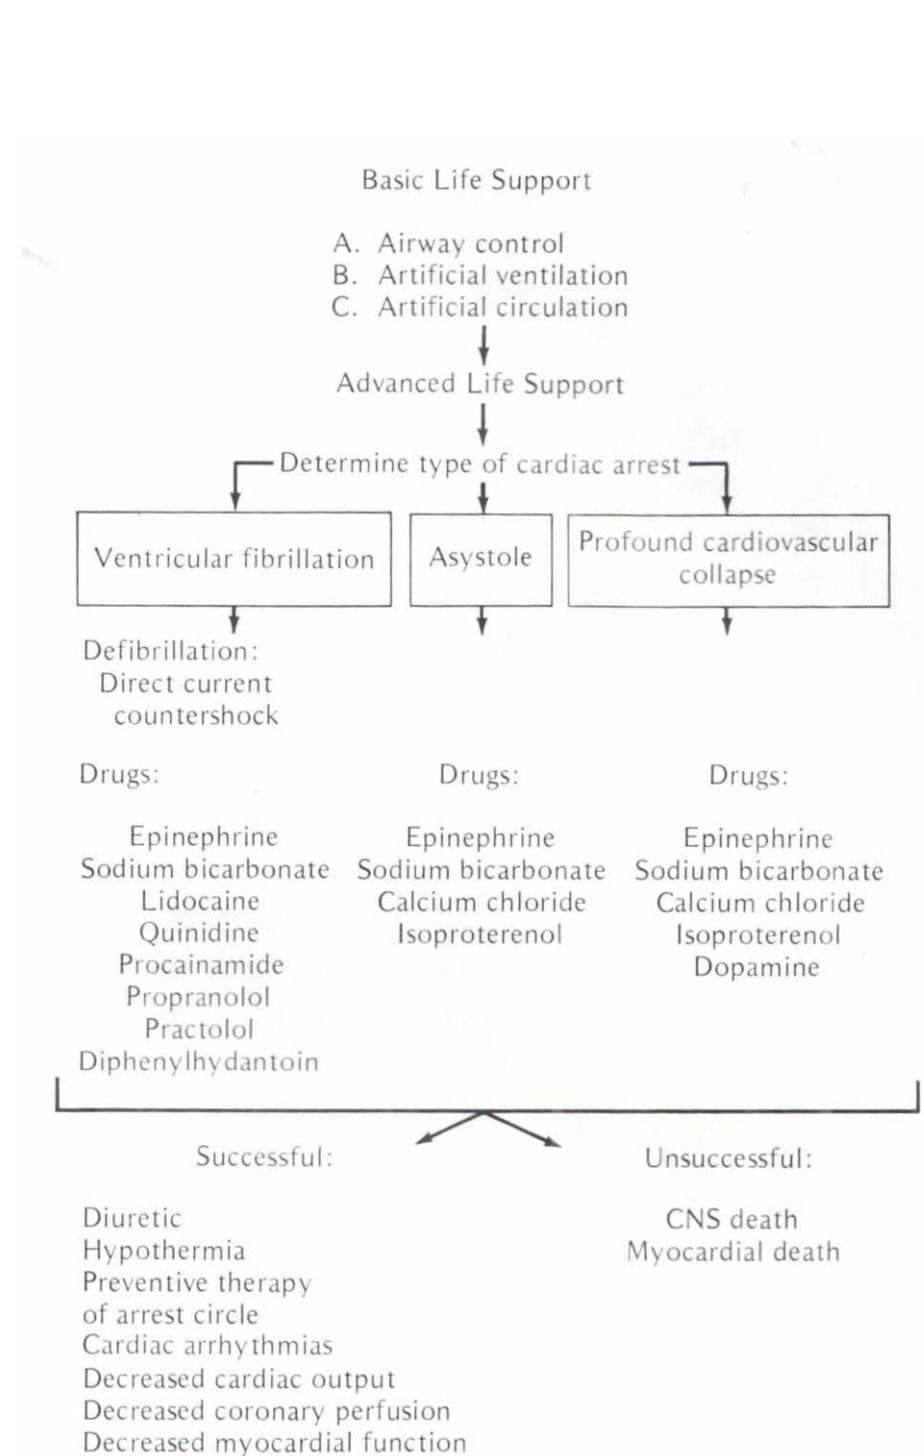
Basic Life Support

A. Airway control
B. Artificial ventilation
C. Artificial circulation

Advanced Life Support

Determine type of cardiac arrest

Ventricular fibrillation

Asystole

Profound cardiovascular collapse

Defibrillation:
Direct current countershock

Drugs:

Epinephrine
Sodium bicarbonate
Lidocaine
Quinidine
Procainamide
Propranolol
Practolol
Diphenylhydantoin

Drugs:

Epinephrine
Sodium bicarbonate
Calcium chloride
Isoproterenol

Drugs:

Epinephrine
Sodium bicarbonate
Calcium chloride
Isoproterenol
Dopamine

Successful:

Diuretic
Hypothermia
Preventive therapy of arrest circle
Cardiac arrhythmias
Decreased cardiac output
Decreased coronary perfusion
Decreased myocardial function

Unsuccessful:

CNS death
Myocardial death